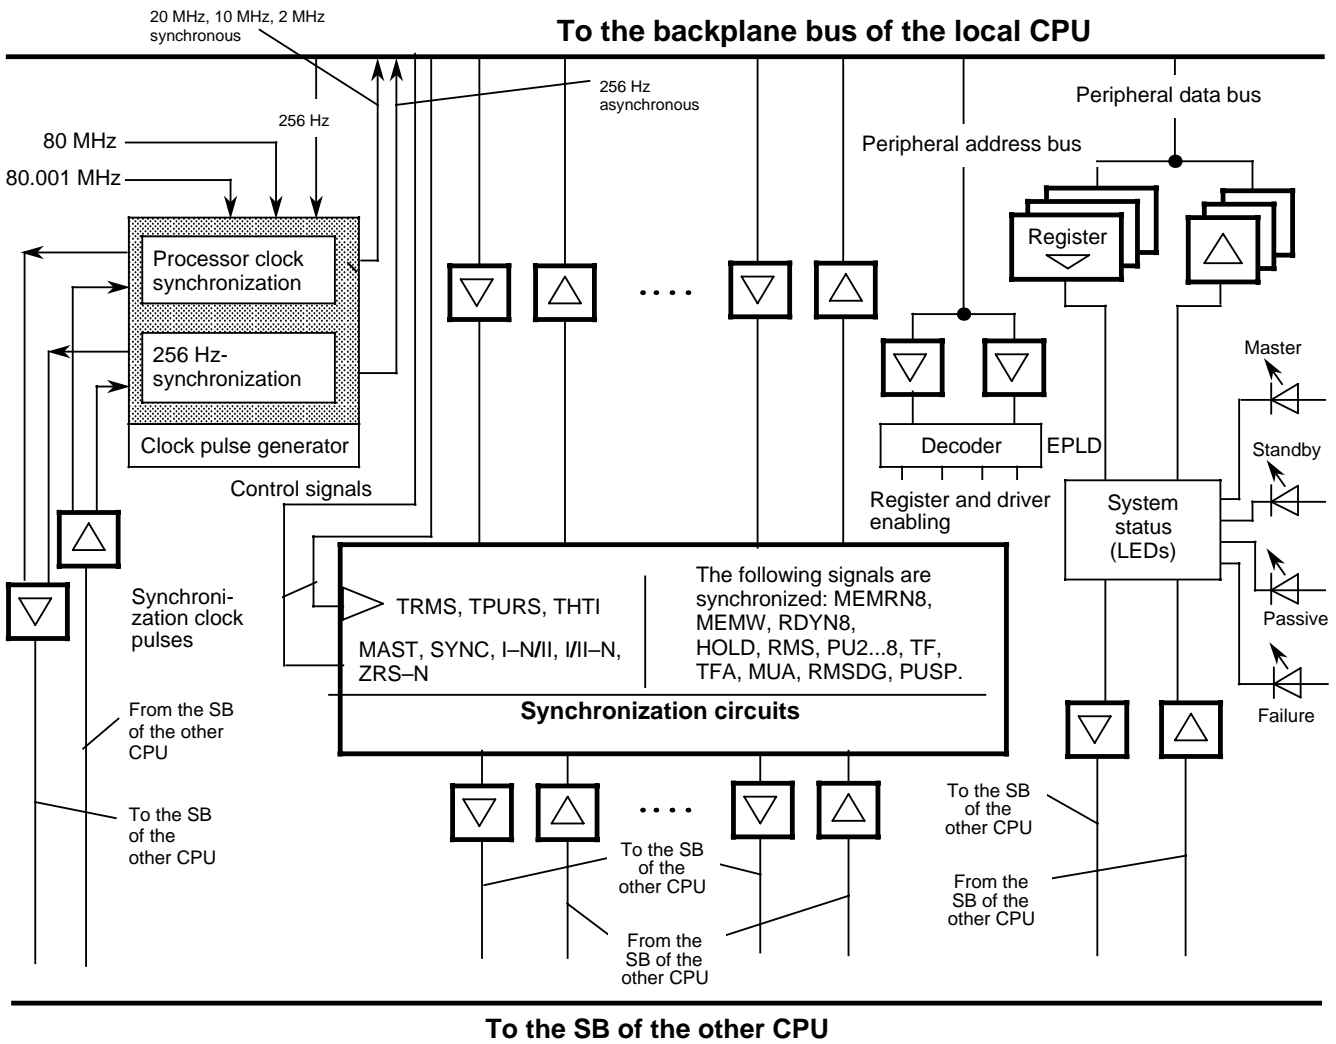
20 MHz, 10 MHz, 2 MHz synchronous

To the backplane bus of the local CPU

256 Hz asynchronous

256 Hz

Peripheral data bus

Peripheral address bus

80 MHz

80.001 MHz

Register

Processor clock synchronization

256 Hz-synchronization

Clock pulse generator

....

Master

Decoder

EPLD

Standby

Control signals

Register and driver enabling

System status (LEDs)

TRMS, TPURS, THTI

MAST, SYNC, I–N/II, I/II–N, ZRS–N

The following signals are synchronized: MEMRN8, MEMW, RDYN8, HOLD, RMS, PU2...8, TF, TFA, MUA, RMSDG, PUSP.

Synchronization clock pulses

Passive

Synchronization circuits

Failure

From the SB of the other CPU

To the SB of the other CPU

....

To the SB of the other CPU

To the SB of the other CPU

From the SB of the other CPU

From the SB of the other CPU

To the SB of the other CPU